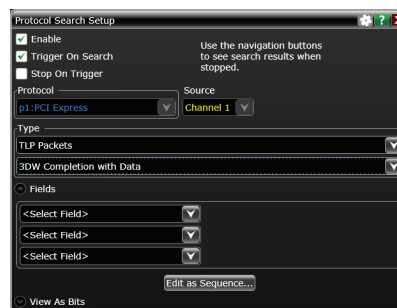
Protocol Search Setup

Enable

Trigger On Search

Stop On Trigger

Use the navigation buttons to see search results when stopped.

Protocol

p1:PCI Express

Source

Channel 1

Type

TLP Packets

3DW Completion with Data

Fields

<Select Field>

<Select Field>

<Select Field>

Edit as Sequence...

View As Bits